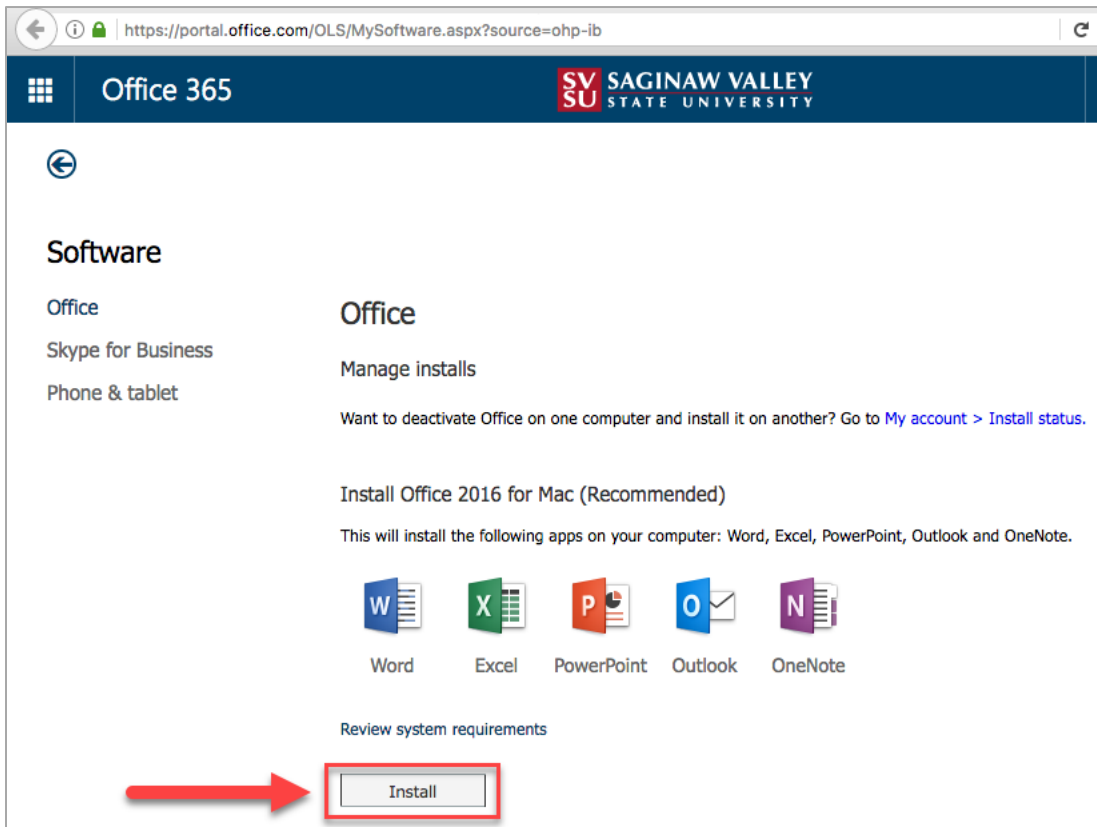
https://portal.office.com/OLS/MySoftware.aspx?source=ohp-ib

Office 365

SV SU SAGINAW VALLEY STATE UNIVERSITY

Software

Office

Skype for Business

Phone & tablet

Office

Manage installs

Want to deactivate Office on one computer and install it on another? Go to My account > Install status.

Install Office 2016 for Mac (Recommended)

This will install the following apps on your computer: Word, Excel, PowerPoint, Outlook and OneNote.

W Word

X Excel

P PowerPoint

O Outlook

N OneNote

Review system requirements

Install